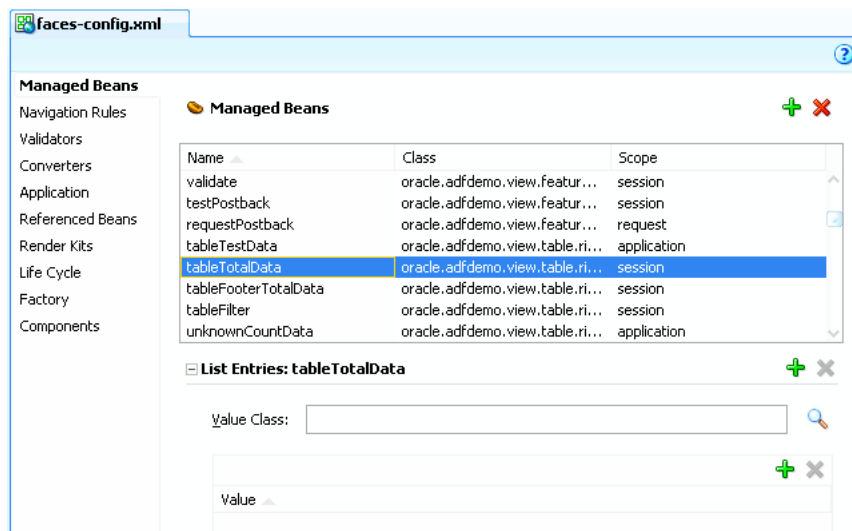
faces-config.xml

Managed Beans
Navigation Rules
Validators
Converters
Application
Referenced Beans
Render Kits
Life Cycle
Factory
Components

Managed Beans

| Name | Class | Scope |
|---|---|---|
| validate | oracle.adfdemo.view.featur... | session |
| testPostback | oracle.adfdemo.view.featur... | session |
| requestPostback | oracle.adfdemo.view.featur... | request |
| tableTestData | oracle.adfdemo.view.table.ri... | application |
| tableTotalData | oracle.adfdemo.view.table.ri... | session |
| tableFooterTotalData | oracle.adfdemo.view.table.ri... | session |
| tableFilter | oracle.adfdemo.view.table.ri... | session |
| unknownCountData | oracle.adfdemo.view.table.ri... | application |

List Entries: tableTotalData

Value Class:

Value